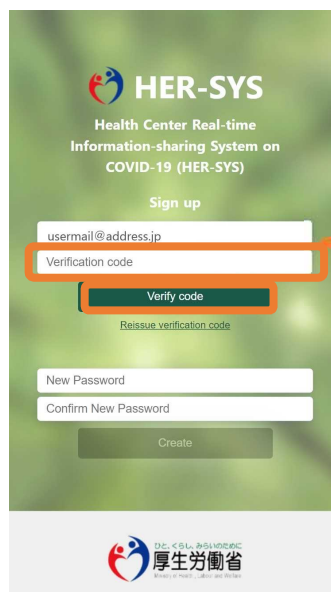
HER-SYS

Health Center Real-time Information-sharing System on COVID-19 (HER-SYS)

Sign up

usermail@address.jp

Verification code

Verify code

Reissue verification code

New Password

Confirm New Password

Create

ひと、くらし、みらいのために
厚生労働省
Ministry of Health, Labour and Welfare